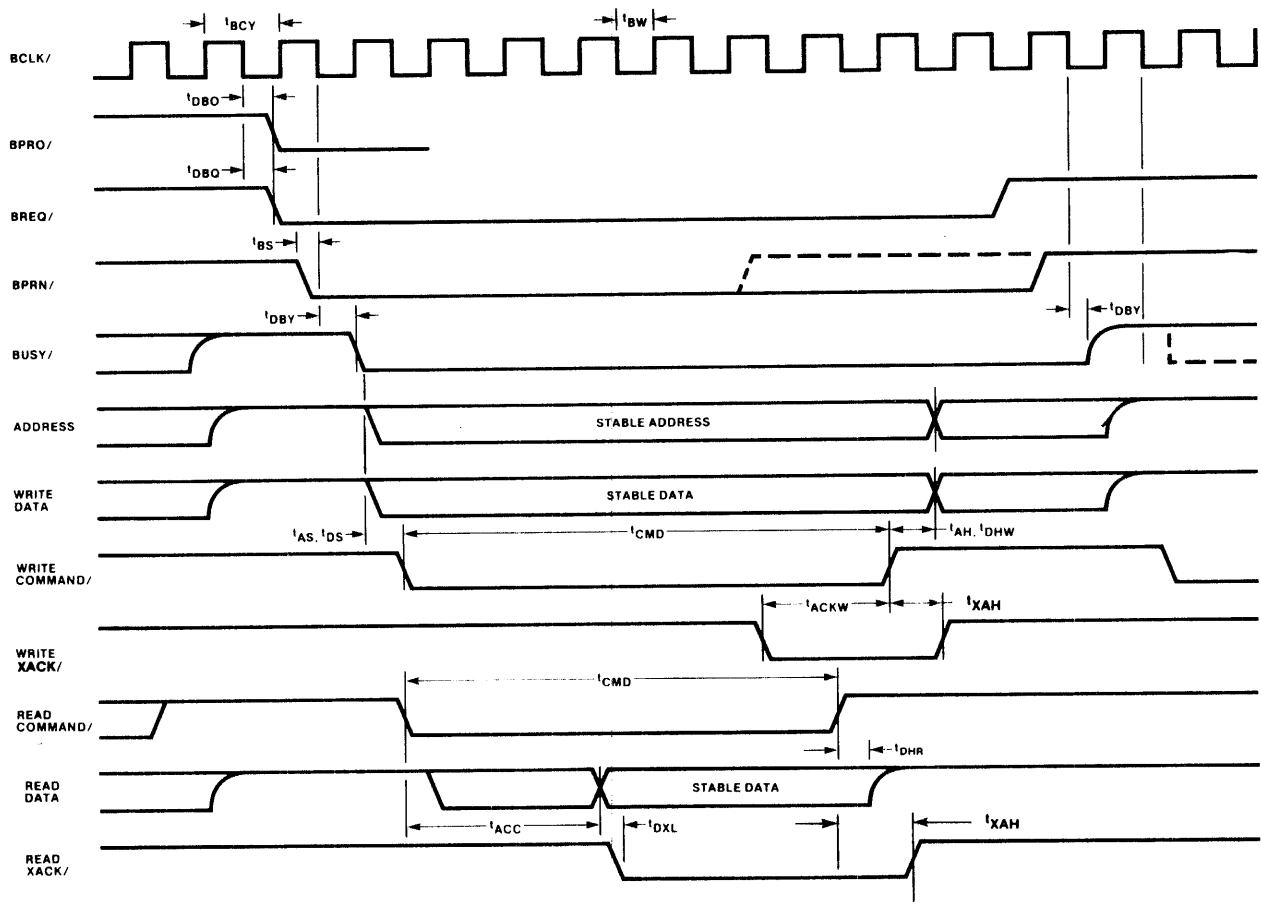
$t_{BCY}$

$t_{BW}$

BCLK/

$t_{DBO}$

BPRO/

$t_{DBQ}$

BREQ/

$t_{BS}$

BPRN/

$t_{DBY}$

$t_{DBY}$

BUSY/

ADDRESS

STABLE ADDRESS

WRITE DATA

STABLE DATA

$t_{AS}, t_{DS}$

$t_{CMD}$

$t_{AH}, t_{DHW}$

WRITE COMMAND/

$t_{ACKW}$

$t_{XAH}$

WRITE XACK/

$t_{CMD}$

READ COMMAND/

$t_{DHR}$

READ DATA

STABLE DATA

$t_{ACC}$

$t_{DXL}$

$t_{XAH}$

READ XACK/